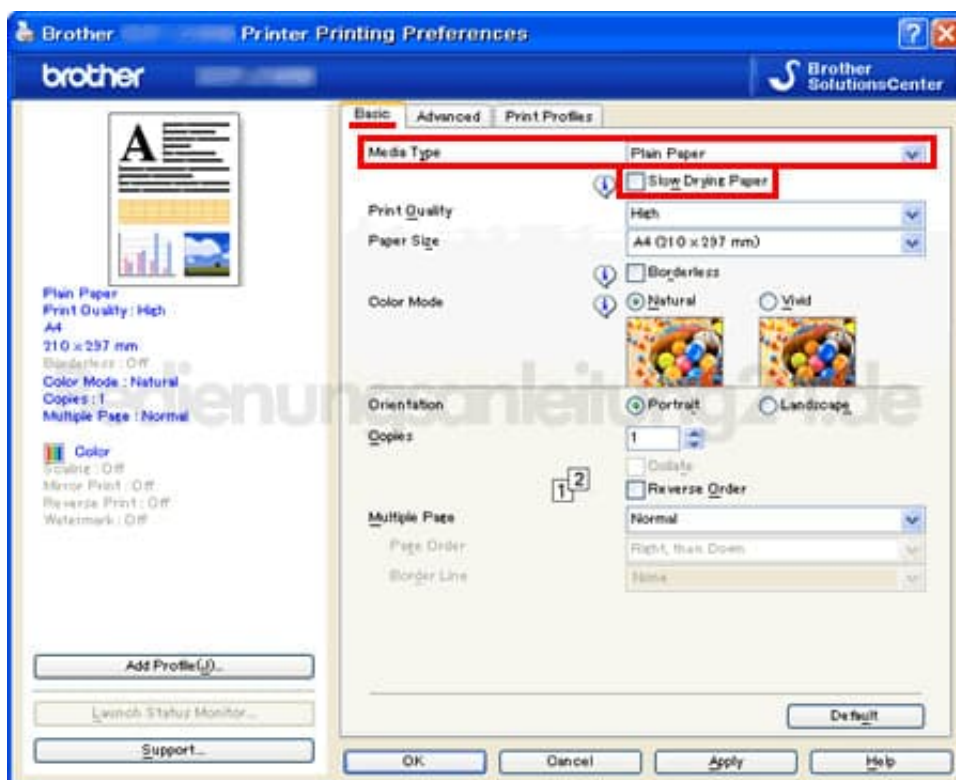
Brother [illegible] Printer Printing Preferences

brother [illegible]

Brother SolutionsCenter

Basic | Advanced | Print Profiles

Plain Paper
Print Quality : High
A4
210 x 297 mm
Borderless : Off
Color Mode : Natural
Copies : 1
Multiple Page : Normal

Color
Scaling : Off
Mirror Print : Off
Reverse Print : Off
Watermark : Off

Media Type | Plain Paper
Slow Drying Paper
Print Quality | High
Paper Size | A4 (210 x 297 mm)
Borderless
Color Mode | Natural | Vivid
Orientation | Portrait | Landscape
Copies | 1
Collate
Reverse Order
Multiple Page | Normal
Page Order | Right, then Down
Border Line | None

bedienungsanleitung24.de

Add Profile(J)...
Launch Status Monitor...
Support...
Default
OK | Cancel | Apply | Help